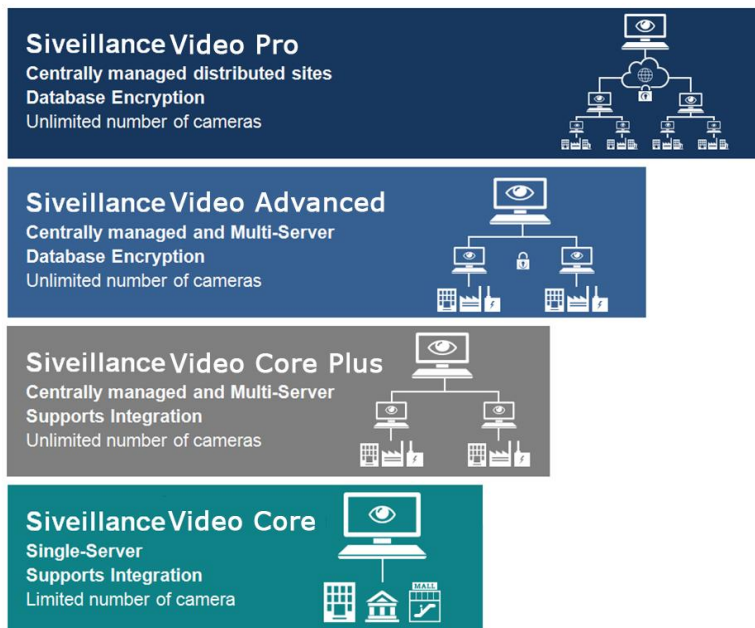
Siveillance Video Pro
Centrally managed distributed sites
Database Encryption
Unlimited number of cameras

Siveillance Video Advanced
Centrally managed and Multi-Server
Database Encryption
Unlimited number of cameras

Siveillance Video Core Plus
Centrally managed and Multi-Server
Supports Integration
Unlimited number of cameras

Siveillance Video Core
Single-Server
Supports Integration
Limited number of camera

MALL